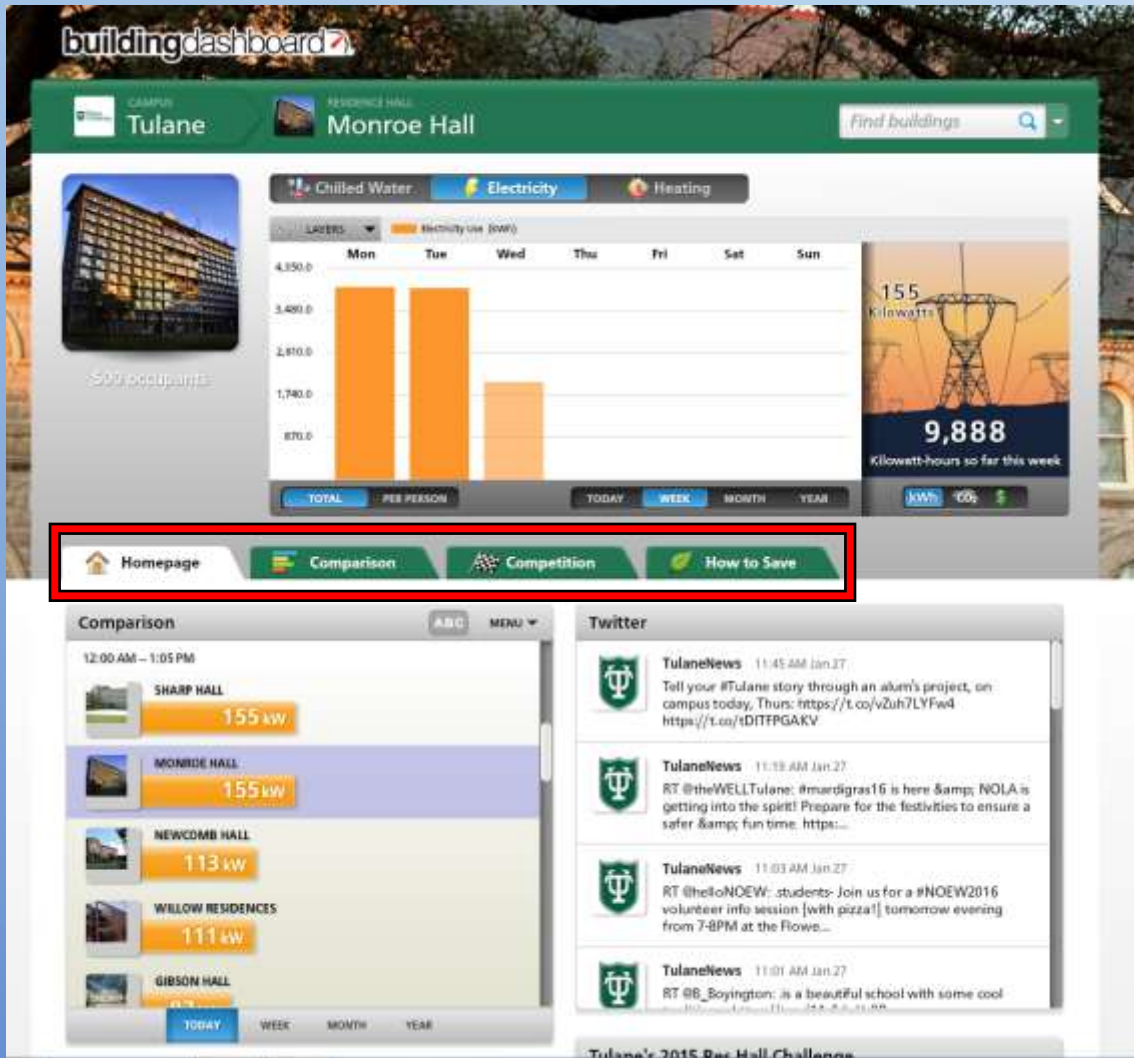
buildingdashboard

CAMPUS
Tulane

RESIDENCE HALL
Monroe Hall

Find buildings

500 occupants

Chilled Water
Electricity
Heating

LAYERS
Electricity Use (kWh)

| | Mon | Tue | Wed | Thu | Fri | Sat | Sun |
|---|---|---|---|---|---|---|---|
| 4,350.0 | | | | | | | |
| 3,480.0 | | | | | | | |
| 2,610.0 | | | | | | | |
| 1,740.0 | | | | | | | |
| 870.0 | | | | | | | |

TOTAL
PER PERSON

TODAY
WEEK
MONTH
YEAR

155
Kilowatts

9,888
Kilowatt-hours so far this week

kWh
$CO_2$
$

Homepage
Comparison
Competition
How to Save

Comparison
ABC
MENU

12:00 AM – 1:05 PM

SHARP HALL
155 kW

MONROE HALL
155 kW

NEWCOMB HALL
113 kW

WILLOW RESIDENCES
111 kW

GIBSON HALL
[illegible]

TODAY
WEEK
MONTH
YEAR

Twitter

TulaneNews 11:45 AM Jan 27
Tell your #Tulane story through an alum's project, on campus today, Thurs: https://t.co/vZuh7LYFw4 https://t.co/tDITFPGAKV

TulaneNews 11:19 AM Jan 27
RT @theWELLTulane: #mardigras16 is here &amp; NOLA is getting into the spirit! Prepare for the festivities to ensure a safer &amp; fun time. https:...

TulaneNews 11:03 AM Jan 27
RT @helloNOEW: .students- Join us for a #NOEW2016 volunteer info session [with pizza!] tomorrow evening from 7-8PM at the Flowe...

TulaneNews 11:01 AM Jan 27
RT @B_Boyington: .is a beautiful school with some cool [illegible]

Tulane's 2015 Res Hall Challenge